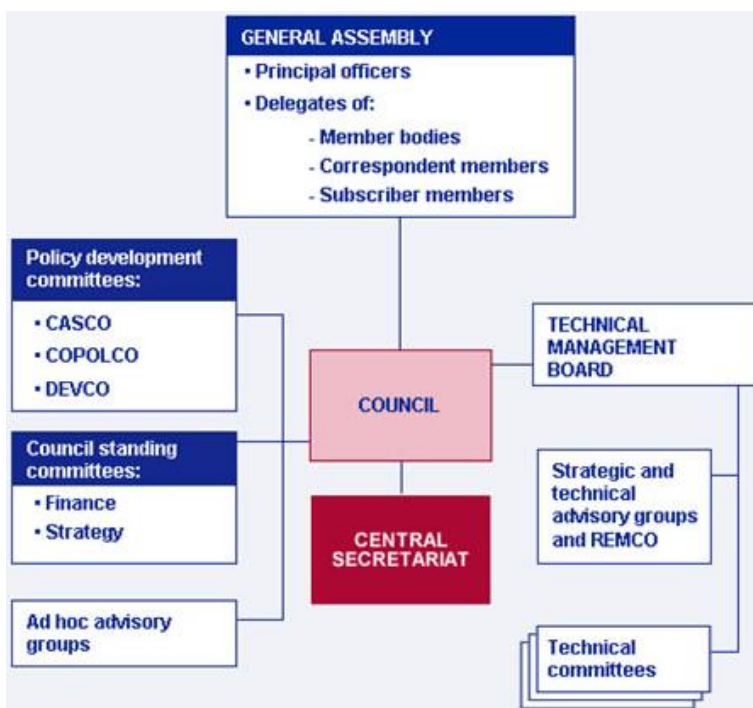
GENERAL ASSEMBLY

• Principal officers
• Delegates of:
- Member bodies
- Correspondent members
- Subscriber members

Policy development committees:

• CASCO
• COPOLCO
• DEVCO

Council standing committees:

• Finance
• Strategy

Ad hoc advisory groups

COUNCIL

CENTRAL SECRETARIAT

TECHNICAL MANAGEMENT BOARD

Strategic and technical advisory groups and REMCO

Technical committees